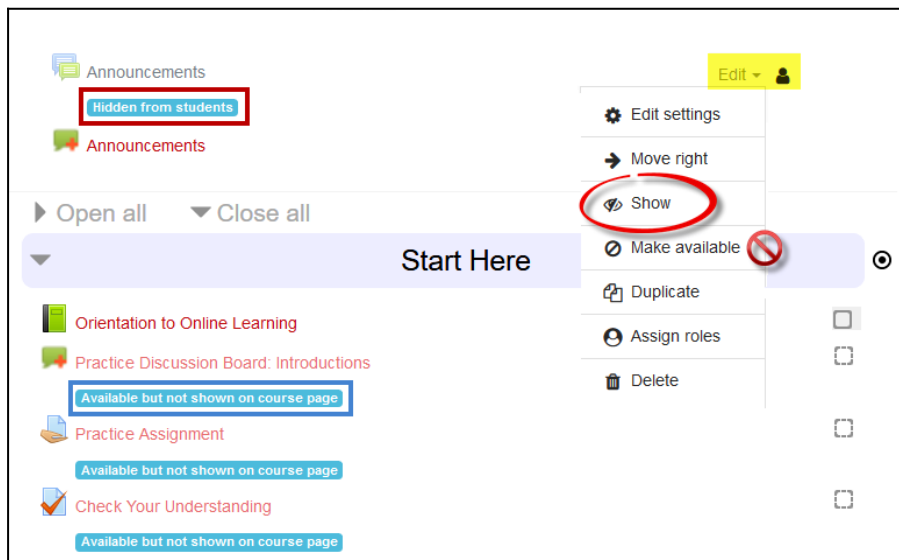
Announcements

Hidden from students

Announcements

Edit

Edit settings

Move right

Show

Make available

Duplicate

Assign roles

Delete

Open all

Close all

Start Here

Orientation to Online Learning

Practice Discussion Board: Introductions

Available but not shown on course page

Practice Assignment

Available but not shown on course page

Check Your Understanding

Available but not shown on course page